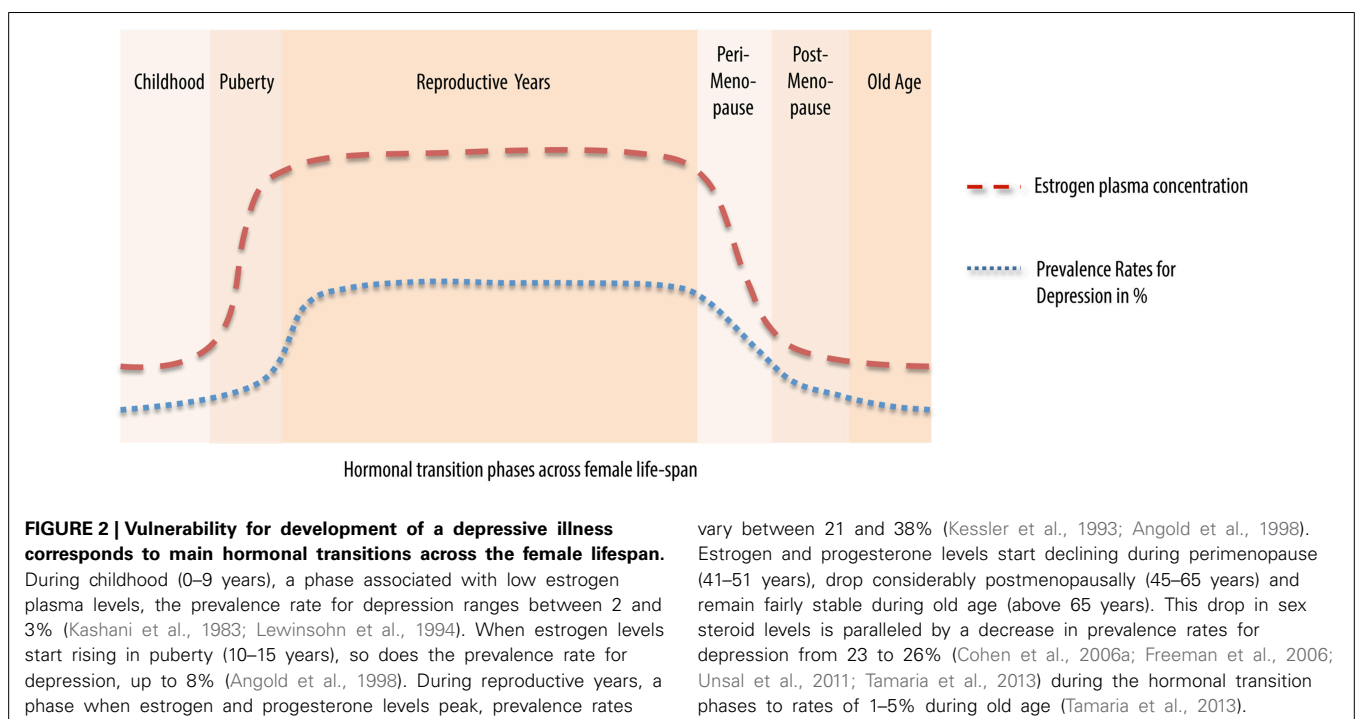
Childhood Puberty Reproductive Years Peri-Menopause Post-Menopause Old Age

Estrogen plasma concentration

Prevalence Rates for Depression in %

Hormonal transition phases across female life-span

**FIGURE 2 | Vulnerability for development of a depressive illness corresponds to main hormonal transitions across the female lifespan.** During childhood (0–9 years), a phase associated with low estrogen plasma levels, the prevalence rate for depression ranges between 2 and 3% (Kashani et al., 1983; Lewinsohn et al., 1994). When estrogen levels start rising in puberty (10–15 years), so does the prevalence rate for depression, up to 8% (Angold et al., 1998). During reproductive years, a phase when estrogen and progesterone levels peak, prevalence rates vary between 21 and 38% (Kessler et al., 1993; Angold et al., 1998). Estrogen and progesterone levels start declining during perimenopause (41–51 years), drop considerably postmenopausally (45–65 years) and remain fairly stable during old age (above 65 years). This drop in sex steroid levels is paralleled by a decrease in prevalence rates for depression from 23 to 26% (Cohen et al., 2006a; Freeman et al., 2006; Unsal et al., 2011; Tamaria et al., 2013) during the hormonal transition phases to rates of 1–5% during old age (Tamaria et al., 2013).